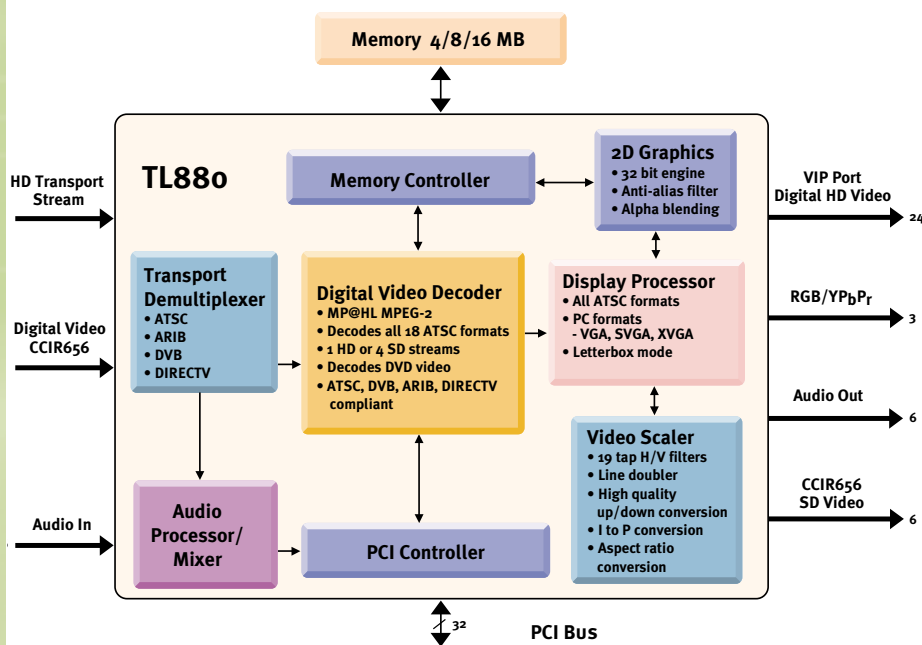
Memory 4/8/16 MB

TL880

HD Transport Stream

Memory Controller

2D Graphics
• 32 bit engine
• Anti-alias filter
• Alpha blending

VIP Port Digital HD Video

24

Transport Demultiplexer
• ATSC
• ARIB
• DVB
• DIRECTV

Digital Video CCIR656

Digital Video Decoder
• MP@HL MPEG-2
• Decodes all 18 ATSC formats
• 1 HD or 4 SD streams
• Decodes DVD video
• ATSC, DVB, ARIB, DIRECTV compliant

Display Processor
• All ATSC formats
• PC formats
- VGA, SVGA, XVGA
• Letterbox mode

RGB/YP$_b$P$_r$

3

Audio Out

6

Video Scaler
• 19 tap H/V filters
• Line doubler
• High quality up/down conversion
• I to P conversion
• Aspect ratio conversion

CCIR656 SD Video

6

Audio In

Audio Processor/ Mixer

PCI Controller

32

PCI Bus